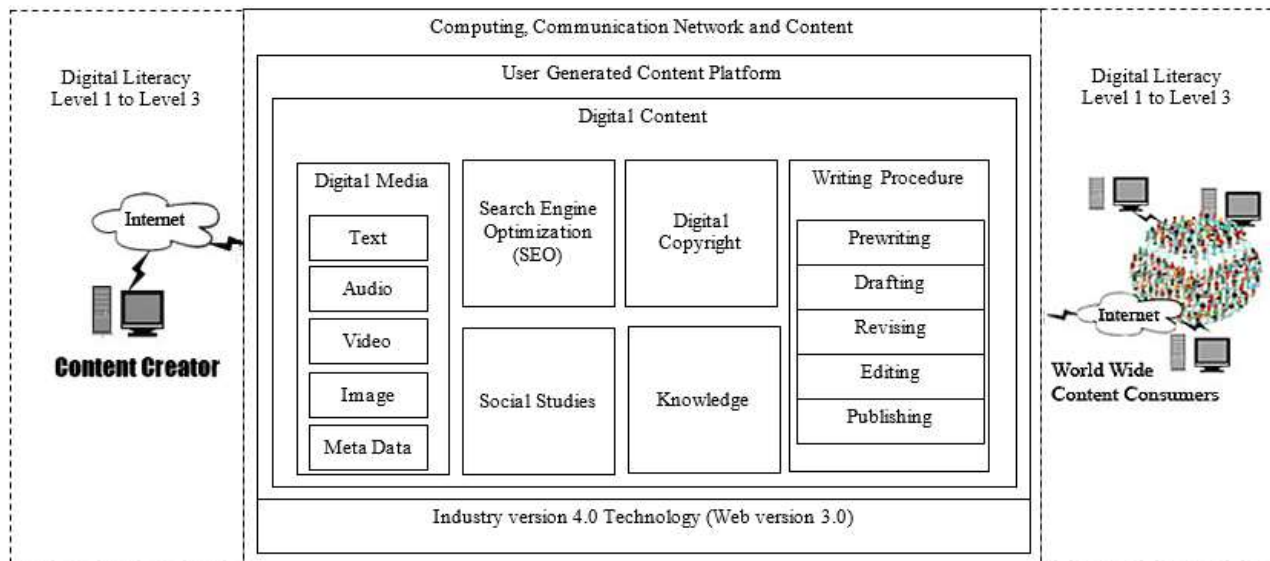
Digital Literacy
Level 1 to Level 3

Internet

Content Creator

Computing, Communication Network and Content

User Generated Content Platform

Digital Content

Digital Media

Text

Audio

Video

Image

Meta Data

Search Engine Optimization (SEO)

Digital Copyright

Social Studies

Knowledge

Writing Procedure

Prewriting

Drafting

Revising

Editing

Publishing

Industry version 4.0 Technology (Web version 3.0)

Digital Literacy
Level 1 to Level 3

Internet

World Wide
Content Consumers